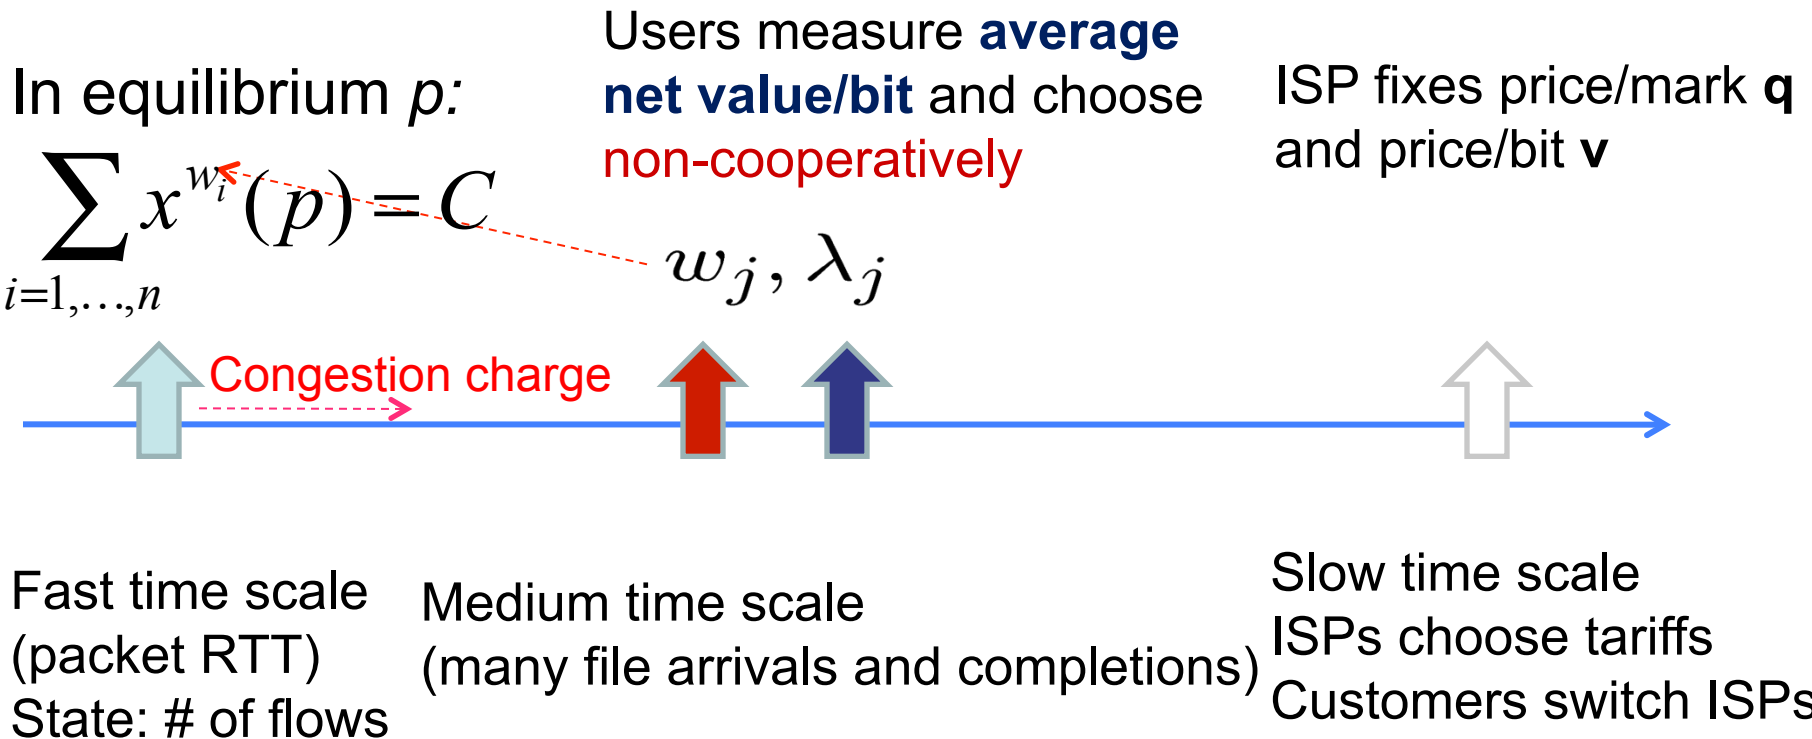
In equilibrium p:

$\sum_{i=1,\ldots,n} x^{w_i}(p) = C$

Users measure **average net value/bit** and choose non-cooperatively

$w_j, \lambda_j$

ISP fixes price/mark **q** and price/bit **v**

Congestion charge

Fast time scale (packet RTT) State: # of flows

Medium time scale (many file arrivals and completions)

Slow time scale ISPs choose tariffs Customers switch ISPs